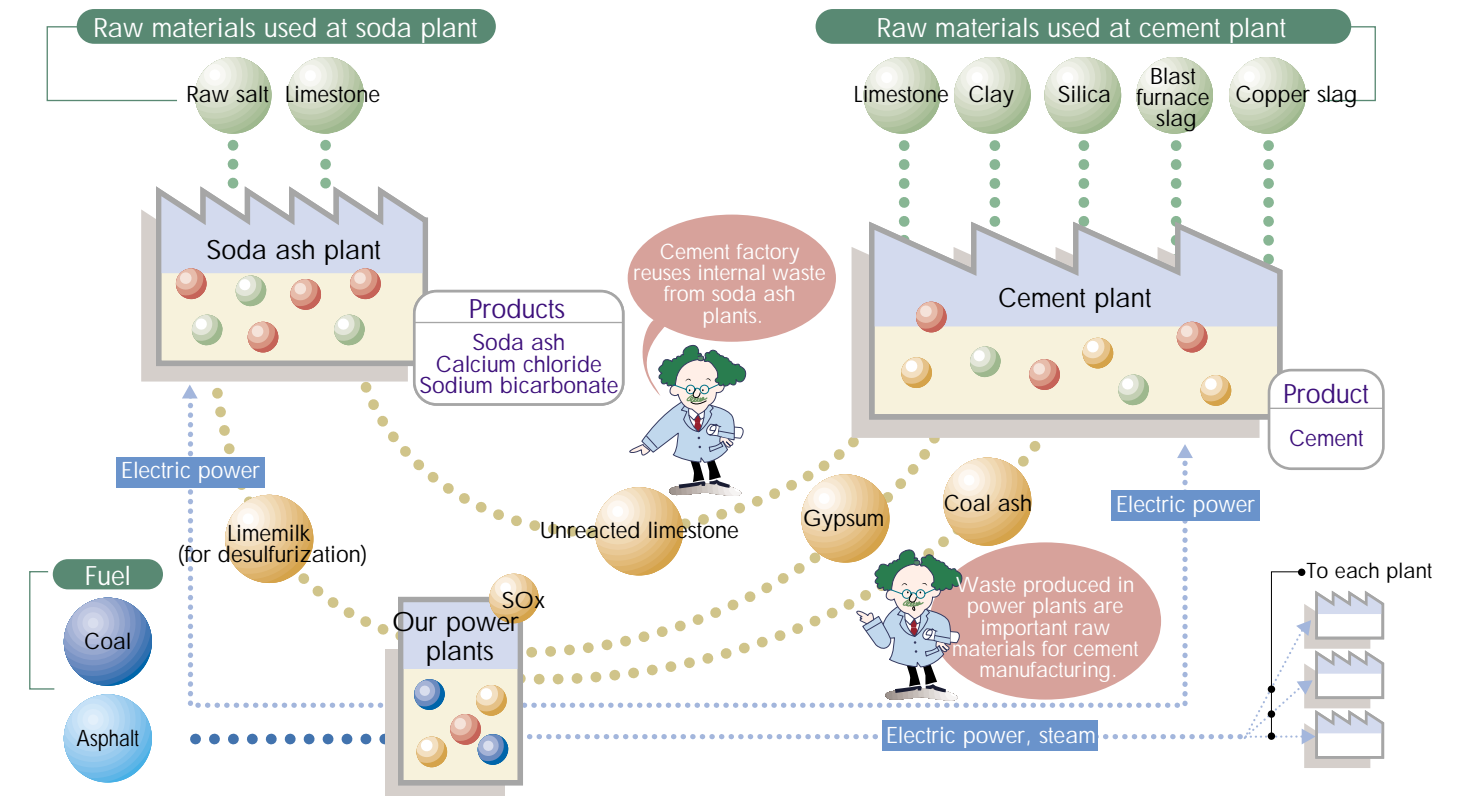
Raw materials used at soda plant

Raw salt Limestone

Raw materials used at cement plant

Limestone Clay Silica Blast furnace slag Copper slag

Soda ash plant

Products

Soda ash
Calcium chloride
Sodium bicarbonate

Cement factory reuses internal waste from soda ash plants.

Cement plant

Product

Cement

Electric power

Limemilk (for desulfurization)

Unreacted limestone

Gypsum

Coal ash

Electric power

Fuel

Coal

Asphalt

SOx

Our power plants

Waste produced in power plants are important raw materials for cement manufacturing.

To each plant

Electric power, steam